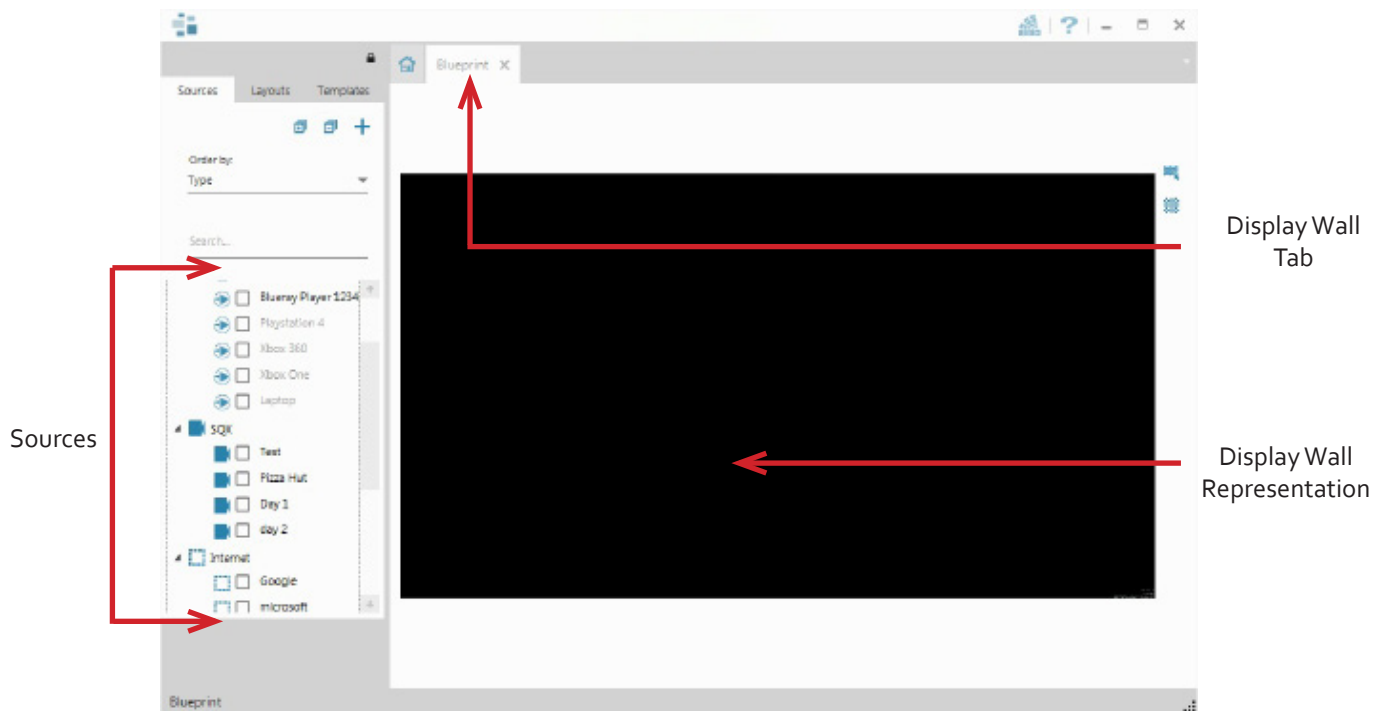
Blueprint ×

Sources Layouts Templates

Order by:
Type

Search...

Bluerey Player 1234
Playstation 4
Xbox 360
Xbox One
Laptop

SQX
Test
Pizza Hut
Day 1
day 2

Internet
Google
microsoft

Blueprint

Sources

Display Wall Tab

Display Wall Representation